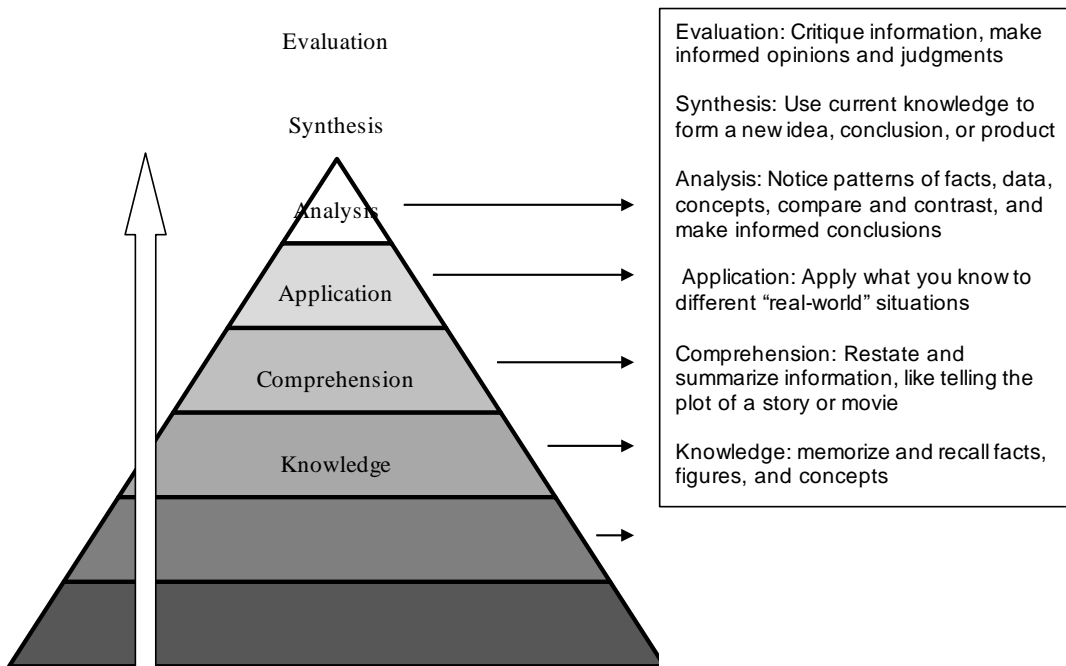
Evaluation

Synthesis

Analysis

Application

Comprehension

Knowledge

Evaluation: Critique information, make informed opinions and judgments

Synthesis: Use current knowledge to form a new idea, conclusion, or product

Analysis: Notice patterns of facts, data, concepts, compare and contrast, and make informed conclusions

Application: Apply what you know to different "real-world" situations

Comprehension: Restate and summarize information, like telling the plot of a story or movie

Knowledge: memorize and recall facts, figures, and concepts